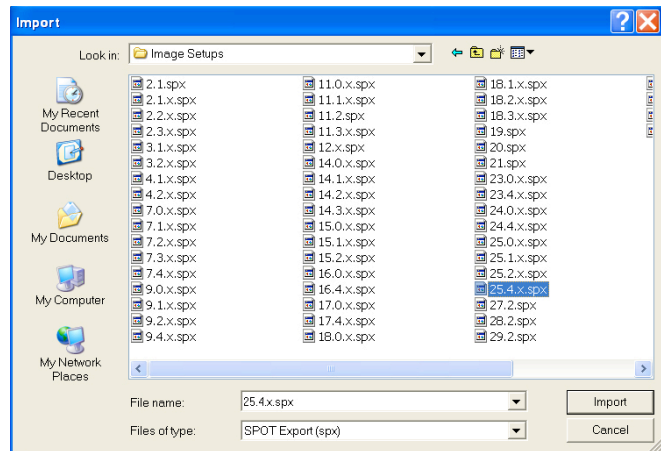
Import

Look in: Image Setups

My Recent Documents

Desktop

My Documents

My Computer

My Network Places

2.1.spx
2.1.x.spx
2.2.x.spx
2.3.x.spx
3.1.x.spx
3.2.x.spx
4.1.x.spx
4.2.x.spx
7.0.x.spx
7.1.x.spx
7.2.x.spx
7.3.x.spx
7.4.x.spx
9.0.x.spx
9.1.x.spx
9.2.x.spx
9.4.x.spx

11.0.x.spx
11.1.x.spx
11.2.spx
11.3.x.spx
12.x.spx
14.0.x.spx
14.1.x.spx
14.2.x.spx
14.3.x.spx
15.0.x.spx
15.1.x.spx
15.2.x.spx
16.0.x.spx
16.4.x.spx
17.0.x.spx
17.4.x.spx
18.0.x.spx

18.1.x.spx
18.2.x.spx
18.3.x.spx
19.spx
20.spx
21.spx
23.0.x.spx
23.4.x.spx
24.0.x.spx
24.4.x.spx
25.0.x.spx
25.1.x.spx
25.2.x.spx
25.4.x.spx
27.2.spx
28.2.spx
29.2.spx

File name: 25.4.x.spx
Files of type: SPOT Export (spx)

Import
Cancel